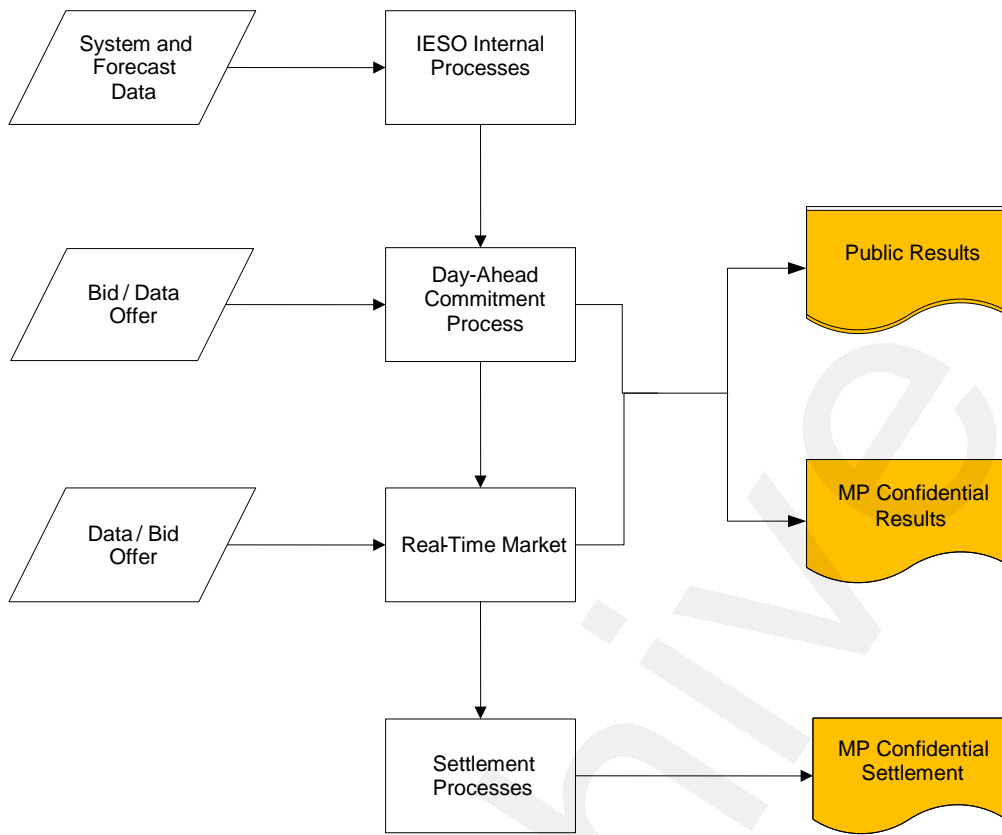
System and Forecast Data

IESO Internal Processes

Bid / Data Offer

Day-Ahead Commitment Process

Public Results

Data / Bid Offer

Real-Time Market

MP Confidential Results

Settlement Processes

MP Confidential Settlement

ive